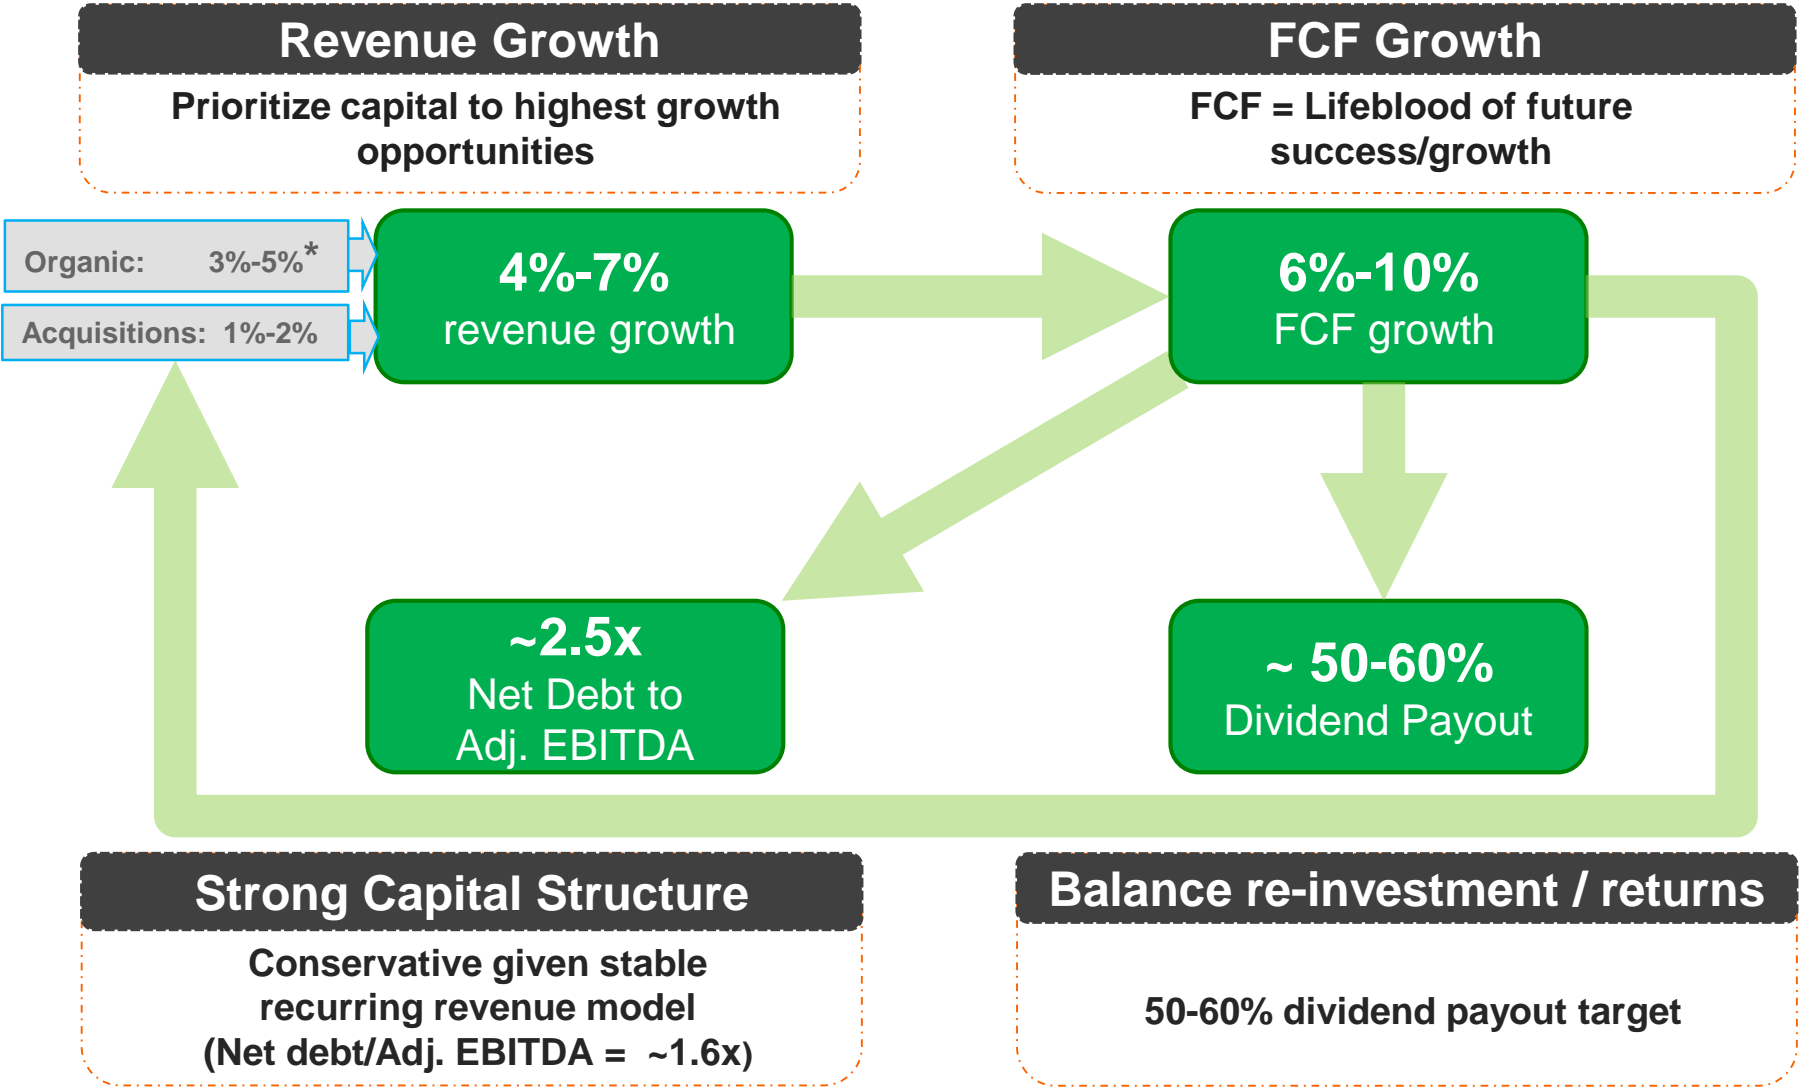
Revenue Growth

Prioritize capital to highest growth opportunities

FCF Growth

FCF = Lifeblood of future success/growth

Organic: 3%-5%*

Acquisitions: 1%-2%

4%-7%
revenue growth

6%-10%
FCF growth

~2.5x
Net Debt to Adj. EBITDA

~ 50-60%
Dividend Payout

Strong Capital Structure

Conservative given stable recurring revenue model (Net debt/Adj. EBITDA = ~1.6x)

Balance re-investment / returns

50-60% dividend payout target